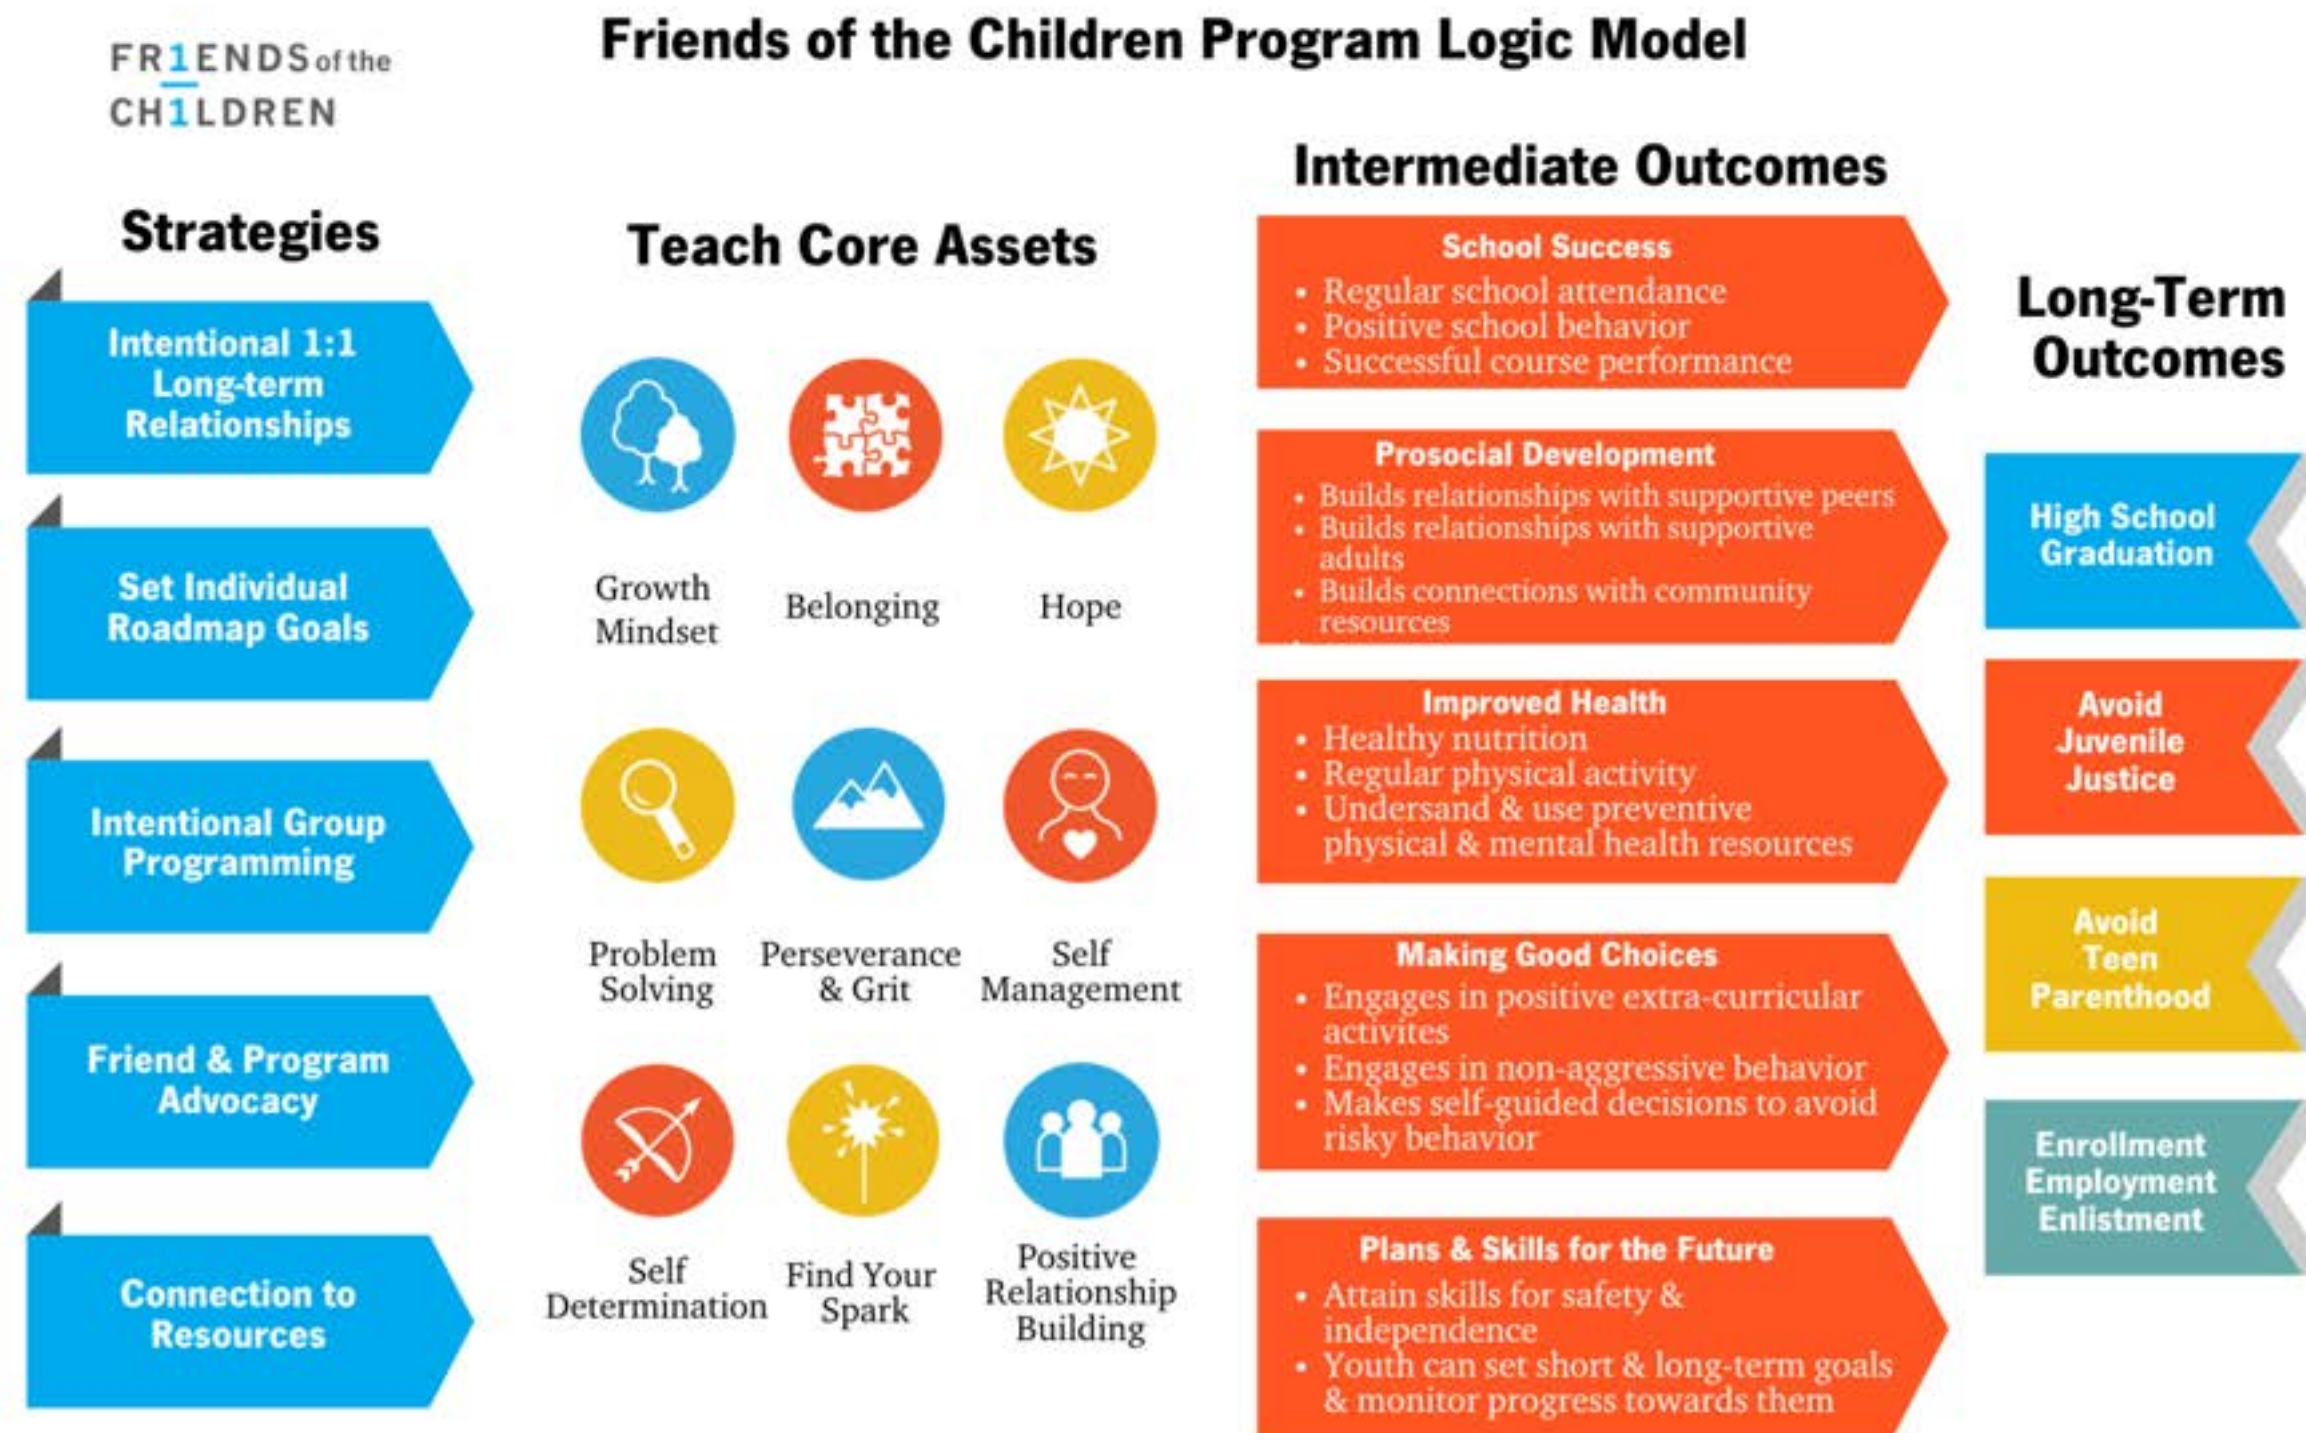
FR1ENDS of the CH1LDREN

Friends of the Children Program Logic Model

Strategies

Intentional 1:1 Long-term Relationships

Set Individual Roadmap Goals

Intentional Group Programming

Friend & Program Advocacy

Connection to Resources

Teach Core Assets

Growth Mindset

Belonging

Hope

Problem Solving

Perseverance & Grit

Self Management

Self Determination

Find Your Spark

Positive Relationship Building

Intermediate Outcomes

School Success
• Regular school attendance
• Positive school behavior
• Successful course performance

Prosocial Development
• Builds relationships with supportive peers
• Builds relationships with supportive adults
• Builds connections with community resources

Improved Health
• Healthy nutrition
• Regular physical activity
• Undersand & use preventive physical & mental health resources

Making Good Choices
• Engages in positive extra-curricular activites
• Engages in non-aggressive behavior
• Makes self-guided decisions to avoid risky behavior

Plans & Skills for the Future
• Attain skills for safety & independence
• Youth can set short & long-term goals & monitor progress towards them

Long-Term Outcomes

High School Graduation

Avoid Juvenile Justice

Avoid Teen Parenthood

Enrollment Employment Enlistment